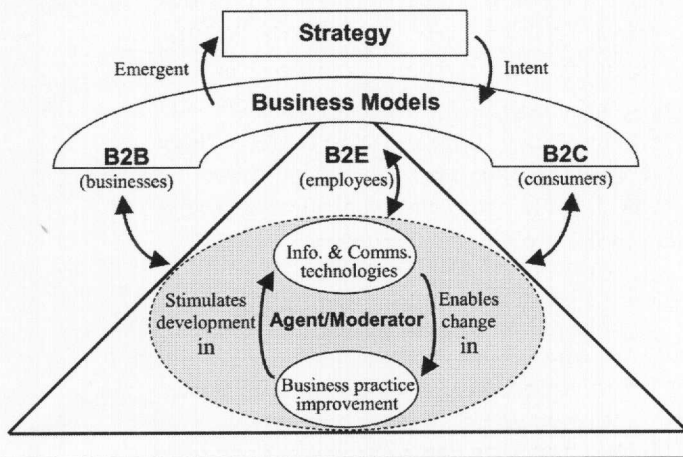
Strategy

Emergent

Intent

Business Models

B2B
(businesses)

B2E
(employees)

B2C
(consumers)

Info. & Comms. technologies

Stimulates development in

Agent/Moderator

Enables change in

Business practice improvement